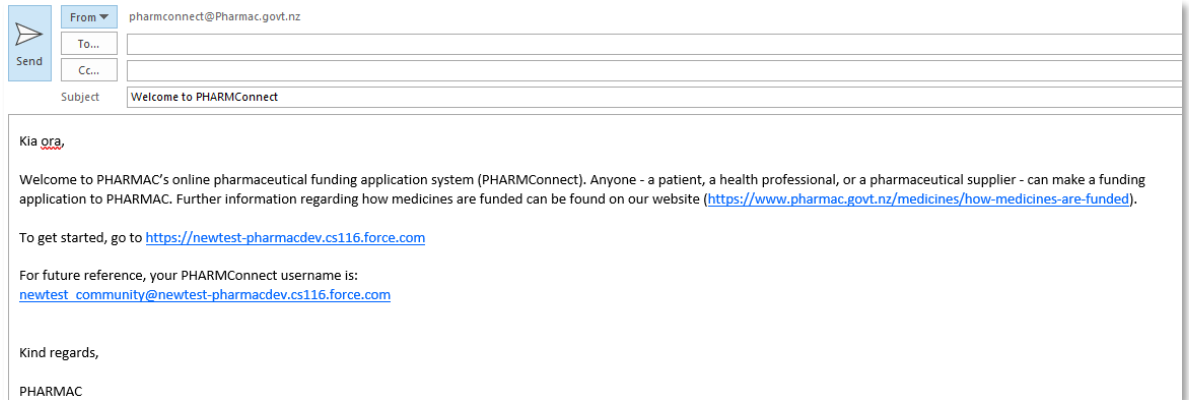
Send

From ▾ pharmconnect@Pharmac.govt.nz

To...

Cc...

Subject Welcome to PHARMConnect

Kia ora,

Welcome to PHARMAC's online pharmaceutical funding application system (PHARMConnect). Anyone - a patient, a health professional, or a pharmaceutical supplier - can make a funding application to PHARMAC. Further information regarding how medicines are funded can be found on our website (https://www.pharmac.govt.nz/medicines/how-medicines-are-funded).

To get started, go to https://newtest-pharmacdev.cs116.force.com

For future reference, your PHARMConnect username is:
newtest_community@newtest-pharmacdev.cs116.force.com

Kind regards,

PHARMAC